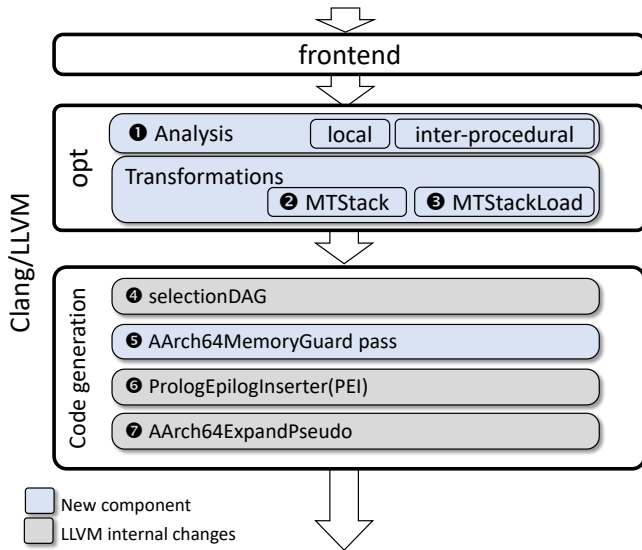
frontend

opt

❶ Analysis local inter-procedural

Transformations

❷ MTStack ❸ MTStackLoad

Clang/LLVM

Code generation

❹ selectionDAG

❺ AArch64MemoryGuard pass

❻ PrologEpilogInserter(PEI)

❼ AArch64ExpandPseudo

New component

LLVM internal changes